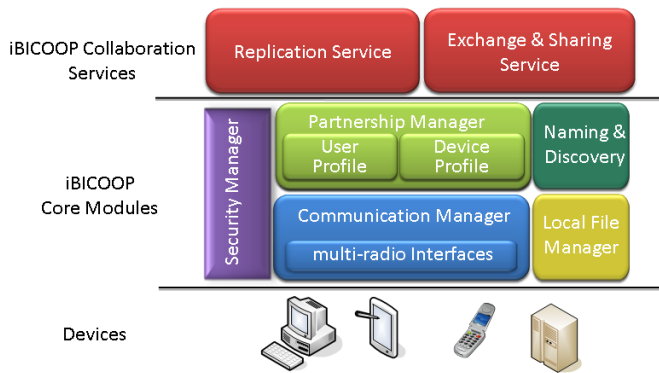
iBICOOP Collaboration Services

Replication Service

Exchange & Sharing Service

iBICOOP Core Modules

Security Manager

Partnership Manager

User Profile

Device Profile

Naming & Discovery

Communication Manager

multi-radio Interfaces

Local File Manager

Devices